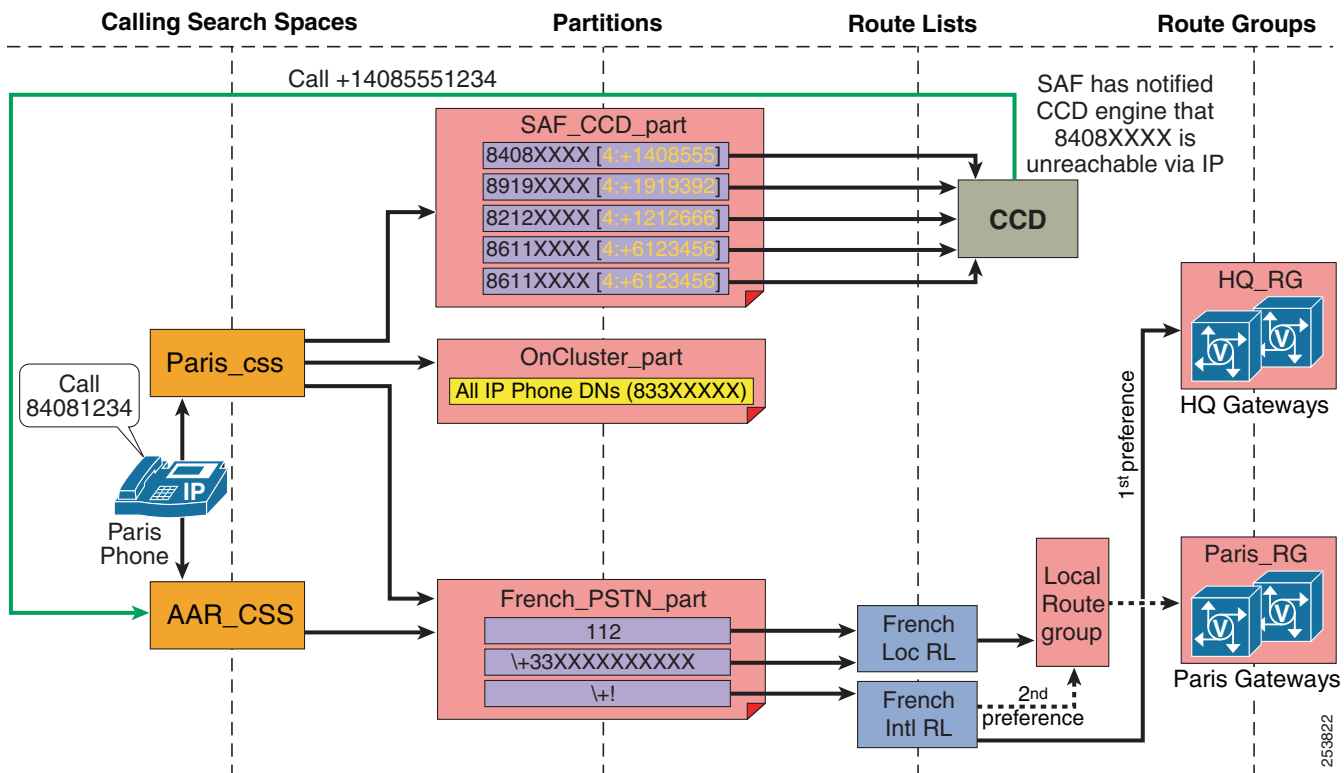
Calling Search Spaces

Partitions

Route Lists

Route Groups

Call +14085551234

SAF has notified CCD engine that 8408XXXX is unreachable via IP

SAF_CCD_part

8408XXXX [4:+1408555]

8919XXXX [4:+1919392]

8212XXXX [4:+1212666]

8611XXXX [4:+6123456]

8611XXXX [4:+6123456]

CCD

HQ_RG

HQ Gateways

Paris_css

OnCluster_part

All IP Phone DNs (833XXXXX)

Call 84081234

IP

Paris Phone

$1^{st}$ preference

Paris_RG

AAR_CSS

French_PSTN_part

112

\+33XXXXXXXXXX

\+!

French Loc RL

French Intl RL

Local Route group

$2^{nd}$ preference

Paris Gateways

253822